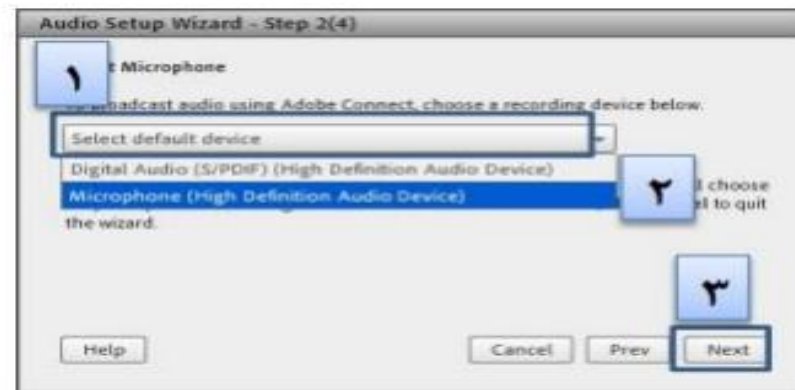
Audio Setup Wizard - Step 2(4)

١ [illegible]t Microphone

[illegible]adcast audio using Adobe Connect, choose a recording device below.

Select default device

Digital Audio (S/PDIF) (High Definition Audio Device)

Microphone (High Definition Audio Device)

٢ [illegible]l choose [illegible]el to quit the wizard.

٣

Help

Cancel

Prev

Next